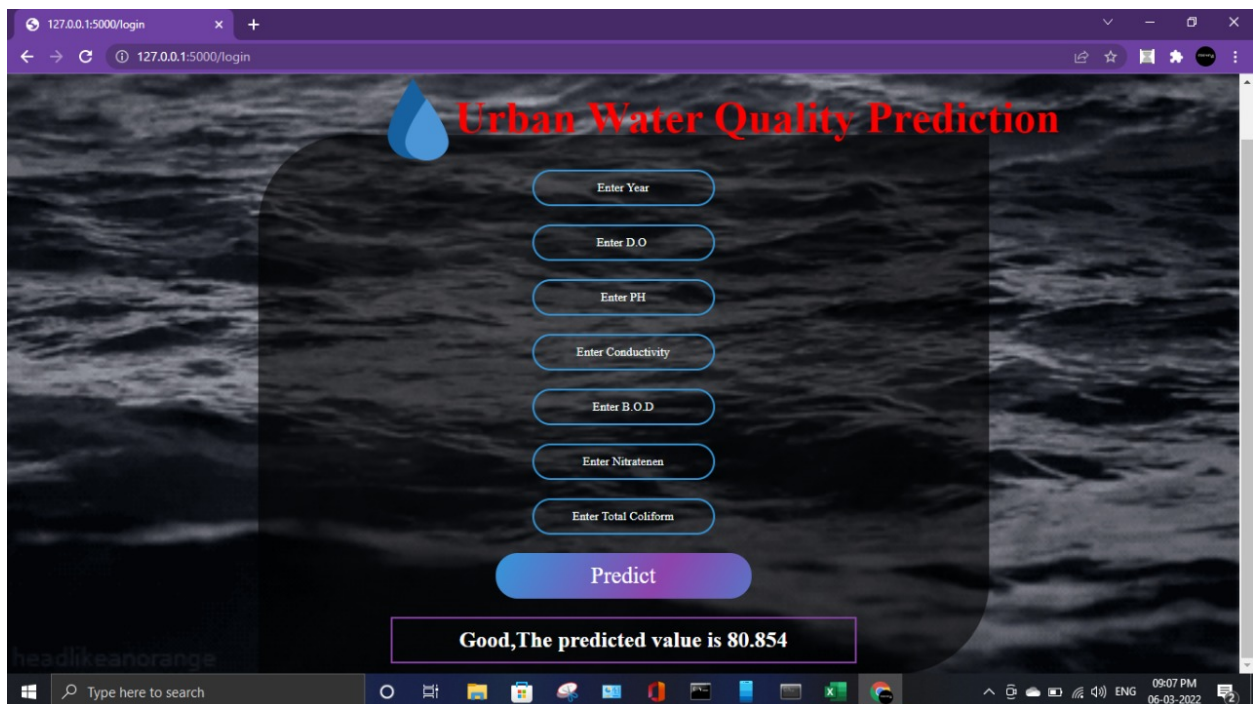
127.0.0.1:5000/login

127.0.0.1:5000/login

Urban Water Quality Prediction

Enter Year

Enter D.O

Enter PH

Enter Conductivity

Enter B.O.D

Enter Nitratenen

Enter Total Coliform

Predict

Good,The predicted value is 80.854

headlikeanorange

Type here to search

ENG

09:07 PM
06-03-2022